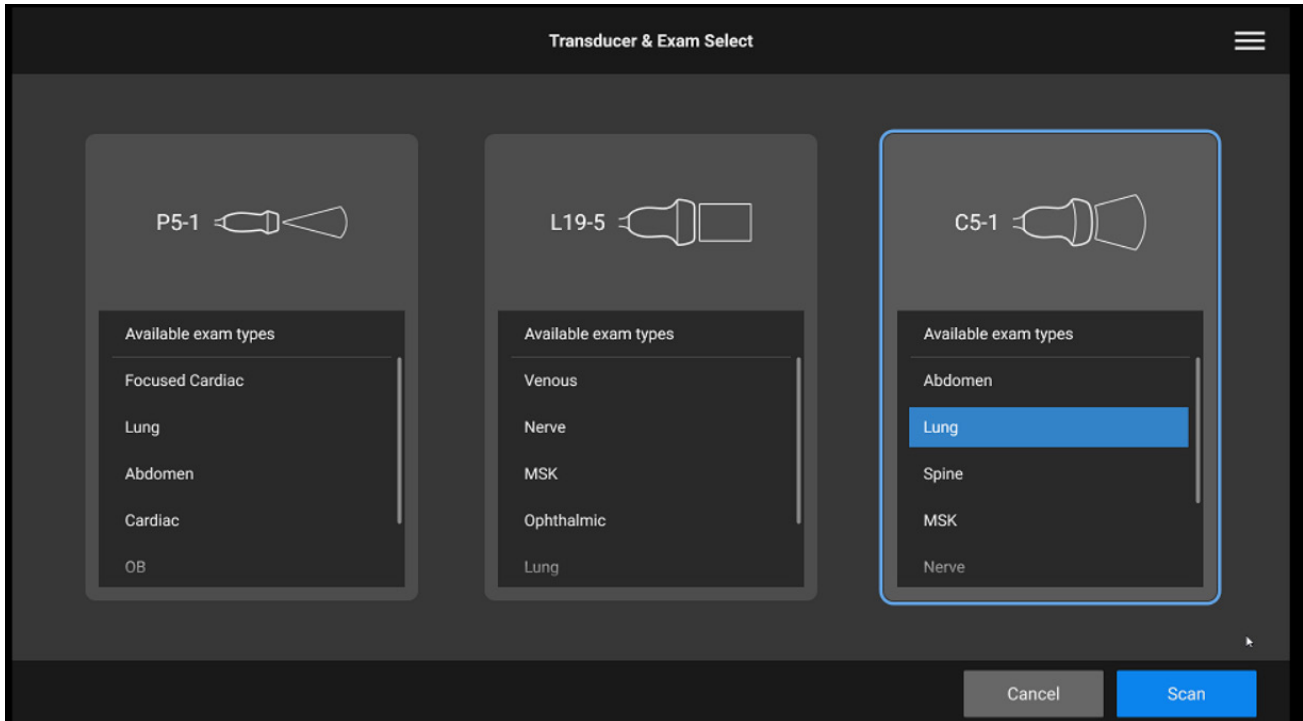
Transducer & Exam Select

P5-1

Available exam types

Focused Cardiac

Lung

Abdomen

Cardiac

OB

L19-5

Available exam types

Venous

Nerve

MSK

Ophthalmic

Lung

C5-1

Available exam types

Abdomen

Lung

Spine

MSK

Nerve

Cancel

Scan